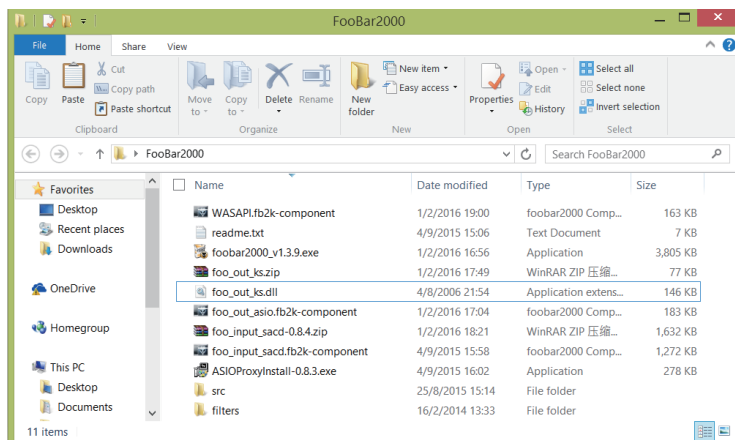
FooBar2000

File Home Share View

Copy Paste Cut Copy path Paste shortcut Clipboard

Move to Copy to Delete Rename Organize

New folder New item Easy access New

Properties Open Edit History Open

Select all Select none Invert selection Select

FooBar2000

Search FooBar2000

Favorites
Desktop
Recent places
Downloads

OneDrive

Homegroup

This PC
Desktop
Documents

| Name | Date modified | Type | Size |
|---|---|---|---|
| WASAPI.fb2k-component | 1/2/2016 19:00 | foobar2000 Comp... | 163 KB |
| readme.txt | 4/9/2015 15:06 | Text Document | 7 KB |
| foobar2000_v1.3.9.exe | 1/2/2016 16:56 | Application | 3,805 KB |
| foo_out_ks.zip | 1/2/2016 17:49 | WinRAR ZIP 压缩... | 77 KB |
| foo_out_ks.dll | 4/8/2006 21:54 | Application extens... | 146 KB |
| foo_out_asio.fb2k-component | 1/2/2016 17:04 | foobar2000 Comp... | 183 KB |
| foo_input_sacd-0.8.4.zip | 1/2/2016 18:21 | WinRAR ZIP 压缩... | 1,632 KB |
| foo_input_sacd.fb2k-component | 4/9/2015 15:58 | foobar2000 Comp... | 1,272 KB |
| ASIOProxyInstall-0.8.3.exe | 4/9/2015 16:02 | Application | 278 KB |
| src | 25/8/2015 15:14 | File folder | |
| filters | 16/2/2014 13:33 | File folder | |

11 items